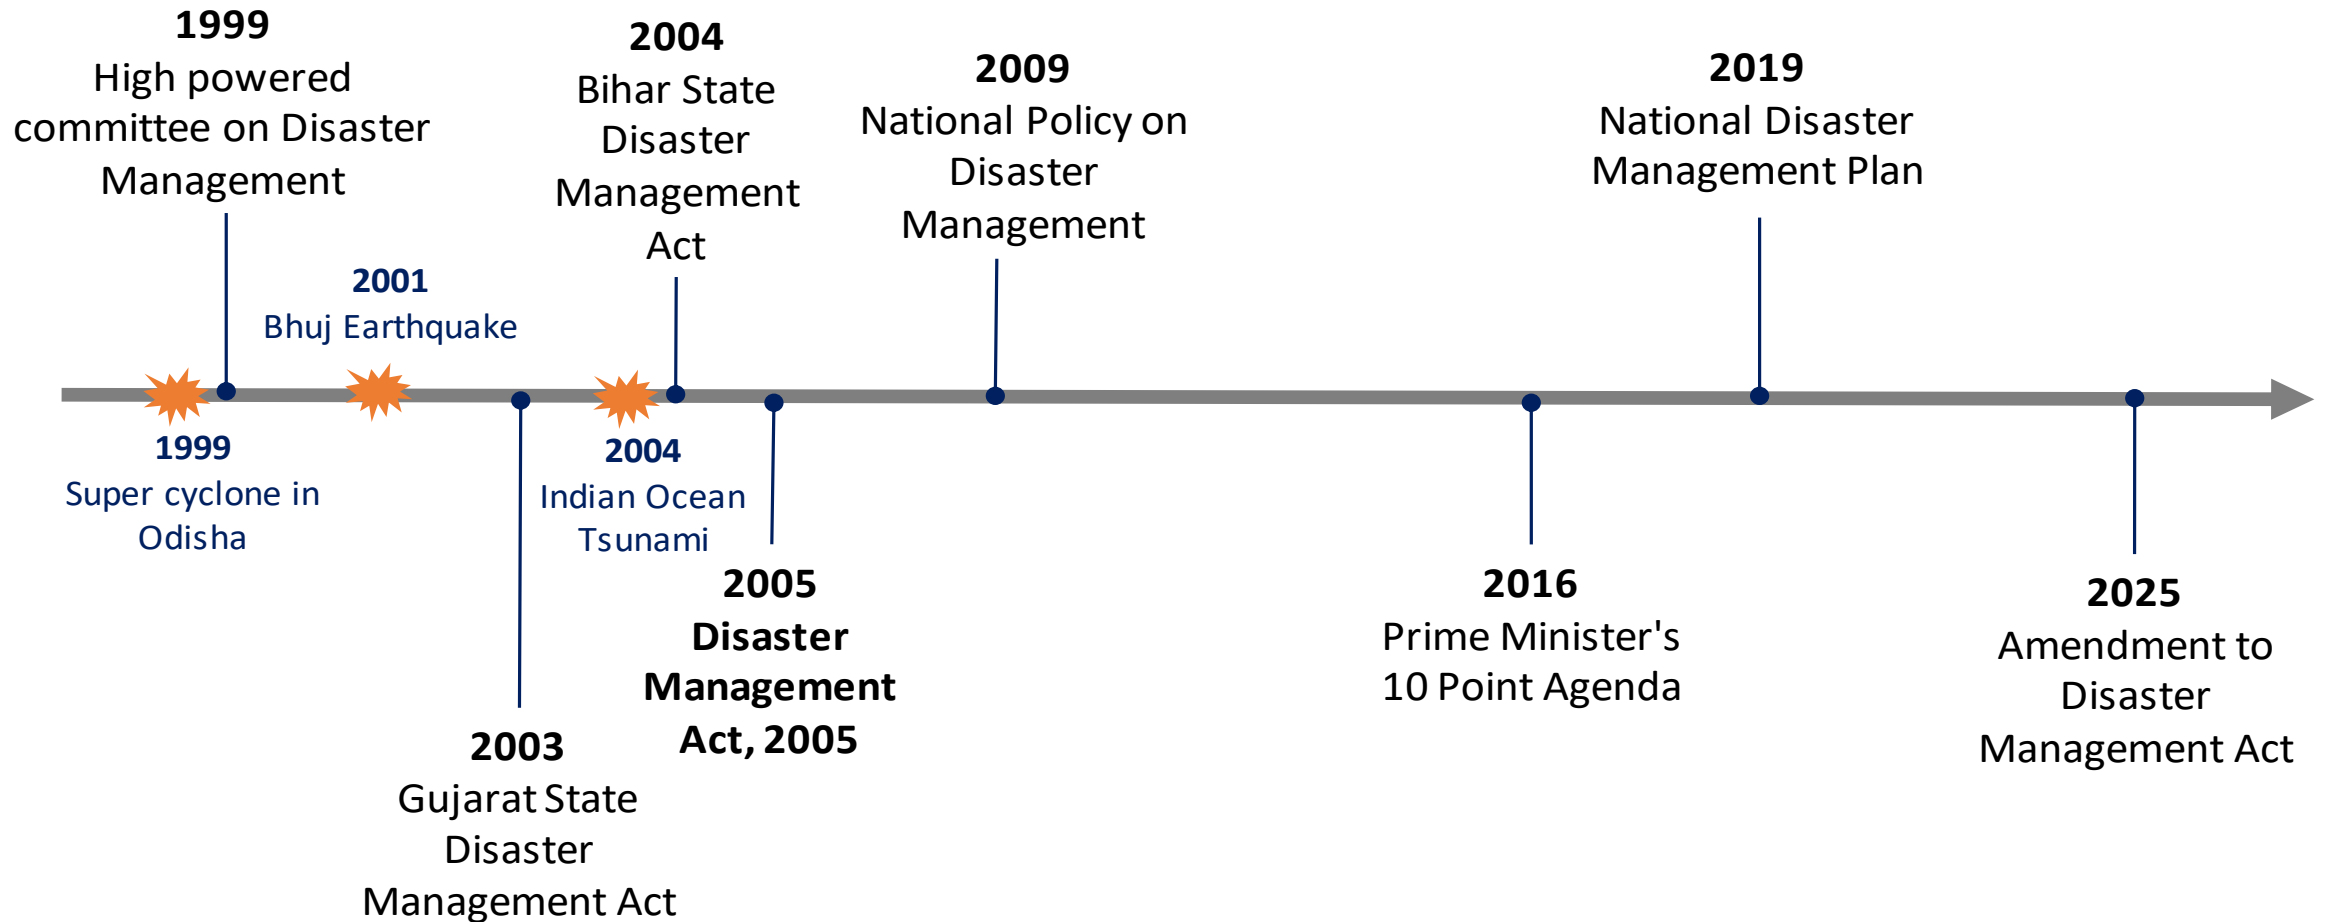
1999
High powered committee on Disaster Management

2004
Bihar State Disaster Management Act

2009
National Policy on Disaster Management

2019
National Disaster Management Plan

2001
Bhuj Earthquake

1999
Super cyclone in Odisha

2004
Indian Ocean Tsunami

2005
Disaster Management Act, 2005

2016
Prime Minister's 10 Point Agenda

2025
Amendment to Disaster Management Act

2003
Gujarat State Disaster Management Act